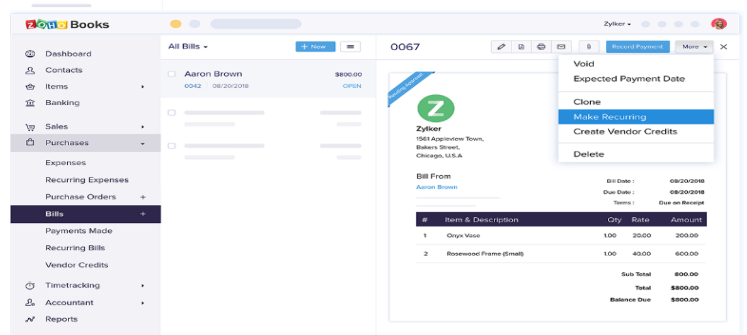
ZOHO Books

Zylker ▾

Dashboard
Contacts
Items ▸
Banking
Sales ▸
Purchases ▾
Expenses
Recurring Expenses
Purchase Orders +
Bills +
Payments Made
Recurring Bills
Vendor Credits
Timetracking ▸
Accountant ▸
Reports

All Bills ▾
+ New

Aaron Brown $800.00
0042 08/20/2018 OPEN

0067
Record Payment
More ▾

Void
Expected Payment Date
Clone
Make Recurring
Create Vendor Credits
Delete

Awaiting Payment

Z
Zylker
1561 Appleview Town,
Bakers Street,
Chicago, U.S.A

Bill From
Aaron Brown

Bill Date : 08/20/2018
Due Date : 08/20/2018
Terms : Due on Receipt

| # | Item & Description | Qty | Rate | Amount |
|---|---|---|---|---|
| 1 | Onyx Vase | 1.00 | 20.00 | 200.00 |
| 2 | Rosewood Frame (Small) | 1.00 | 40.00 | 600.00 |

Sub Total 800.00
Total $800.00
Balance Due $800.00